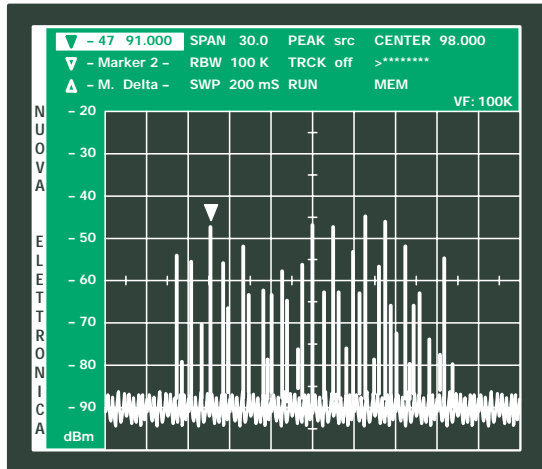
– 47 91.000 SPAN 30.0 PEAK src CENTER 98.000
– Marker 2 – RBW 100 K TRCK off >********
– M. Delta – SWP 200 mS RUN MEM
VF: 100K

N U O V A E L E T T R O N I C A

– 20
– 30
– 40
– 50
– 60
– 70
– 80
– 90
dBm